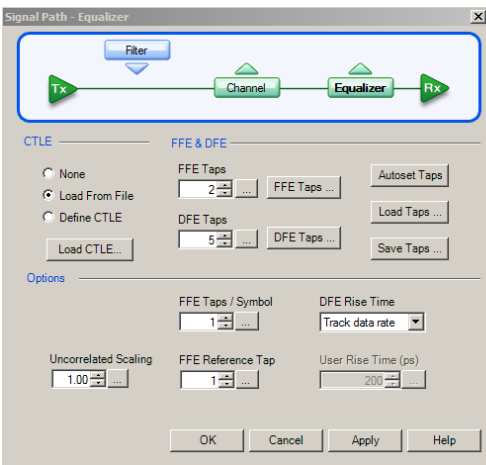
Signal Path - Equalizer

Filter

Tx

Channel

Equalizer

Rx

CTLE

None

Load From File

Define CTLE

Load CTLE...

FFE & DFE

FFE Taps

2

...

FFE Taps ...

DFE Taps

5

...

DFE Taps ...

Autoset Taps

Load Taps ...

Save Taps ...

Options

FFE Taps / Symbol

1

...

DFE Rise Time

Track data rate

Uncorrelated Scaling

1.00

...

FFE Reference Tap

1

...

User Rise Time (ps)

200

...

OK

Cancel

Apply

Help